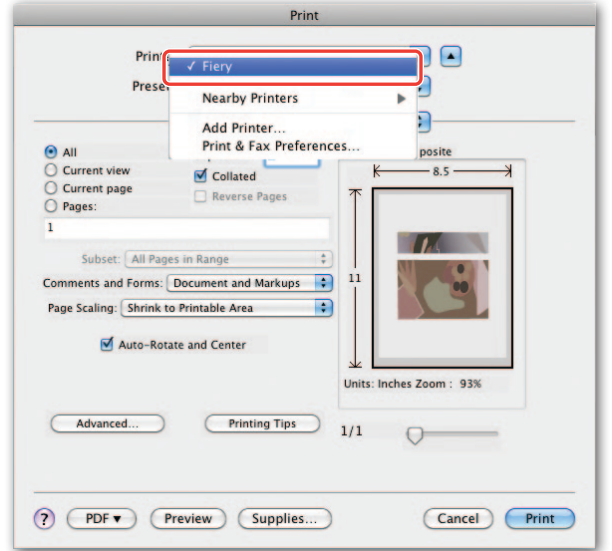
Print

Print

Prese

✓ Fiery

Nearby Printers

Add Printer...

Print & Fax Preferences...

All

Current view

Current page

Pages:

1

Collated

Reverse Pages

posite

8.5

11

Subset: All Pages in Range

Comments and Forms: Document and Markups

Page Scaling: Shrink to Printable Area

Auto-Rotate and Center

Units: Inches Zoom : 93%

Advanced...

Printing Tips

1/1

?

PDF ▾

Preview

Supplies...

Cancel

Print